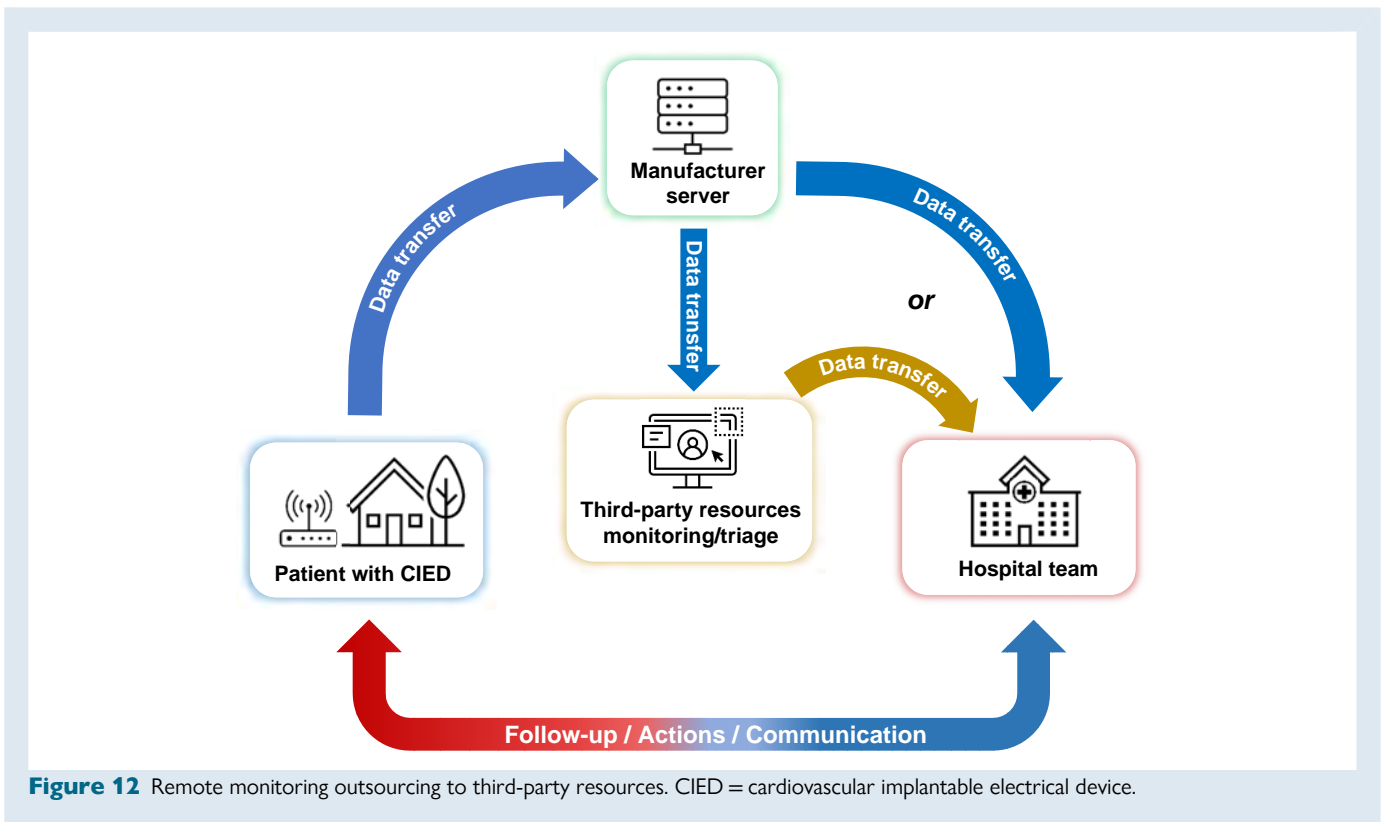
Manufacturer server

Data transfer

Data transfer

Data transfer

or

Data transfer

Third-party resources monitoring/triage

Patient with CIED

Hospital team

Follow-up / Actions / Communication

**Figure 12** Remote monitoring outsourcing to third-party resources. CIED = cardiovascular implantable electrical device.